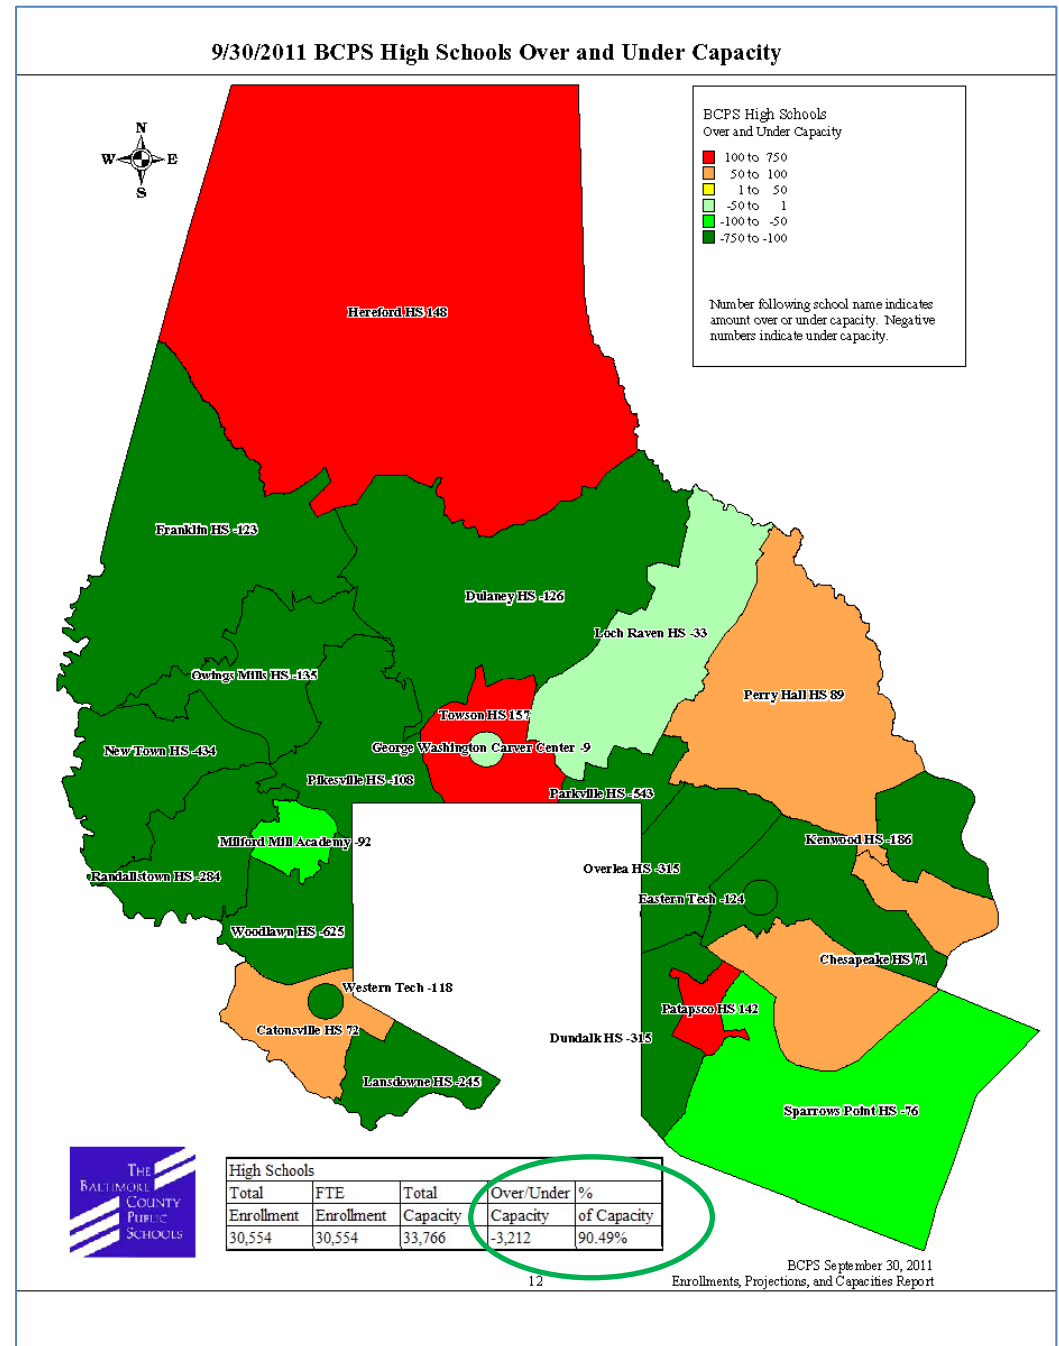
9/30/2011 BCPS High Schools Over and Under Capacity

N
W
E
S

BCPS High Schools
Over and Under Capacity
100 to 750
50 to 100
1 to 50
-50 to 1
-100 to -50
-750 to -100

Number following school name indicates amount over or under capacity. Negative numbers indicate under capacity.

Hereford HS 148
Franklin HS -123
Dulaney HS -126
Loch Raven HS -33
Owings Mills HS -135
Perry Hall HS 89
Towson HS 157
New Town HS -434
George Washington Carver Center -9
Pikesville HS -108
Parkville HS -543
Milford Mill Academy -92
Kenwood HS -186
Overlea HS -315
Randallstown HS -284
Eastern Tech -124
Woodlawn HS -625
Chesapeake HS 71
Western Tech -118
Patapsco HS 142
Catonsville HS 72
Dundalk HS -315
Lansdowne HS -245
Sparrows Point HS -76

The Baltimore County Public Schools

High Schools

| Total Enrollment | FTE Enrollment | Total Capacity | Over/Under Capacity | % of Capacity |
|---|---|---|---|---|
| 30,554 | 30,554 | 33,766 | -3,212 | 90.49% |

12

BCPS September 30, 2011
Enrollments, Projections, and Capacities Report